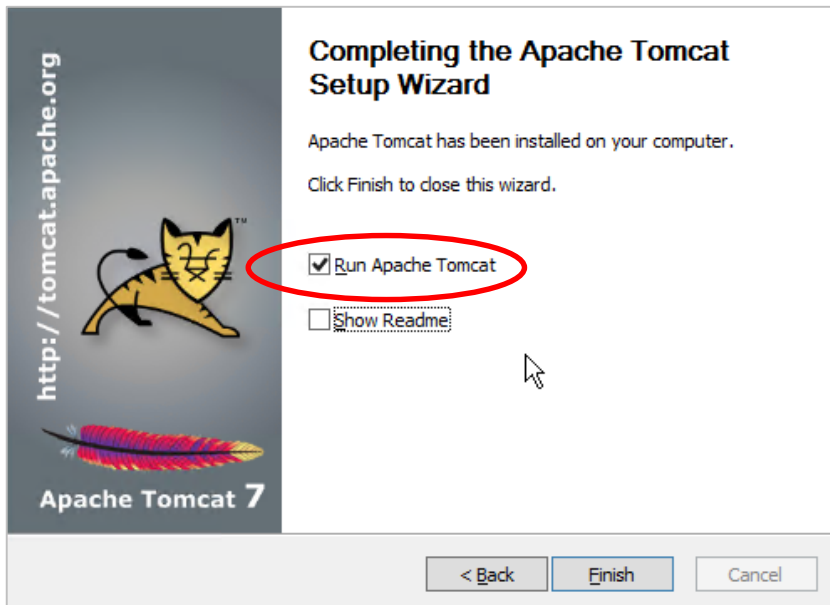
http://tomcat.apache.org

Apache Tomcat 7

Completing the Apache Tomcat Setup Wizard

Apache Tomcat has been installed on your computer.

Click Finish to close this wizard.

Run Apache Tomcat

Show Readme

< Back

Finish

Cancel